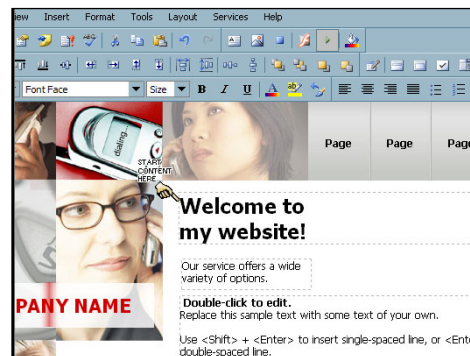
iew Insert Format Tools Layout Services Help

Font Face Size B I U

dialing...

Page Page Page

START CONTENT HERE

Welcome to my website!

Our service offers a wide variety of options.

PANY NAME

Double-click to edit.
Replace this sample text with some text of your own.

Use <Shift> + <Enter> to insert single-spaced line, or <Ente double-spaced line.